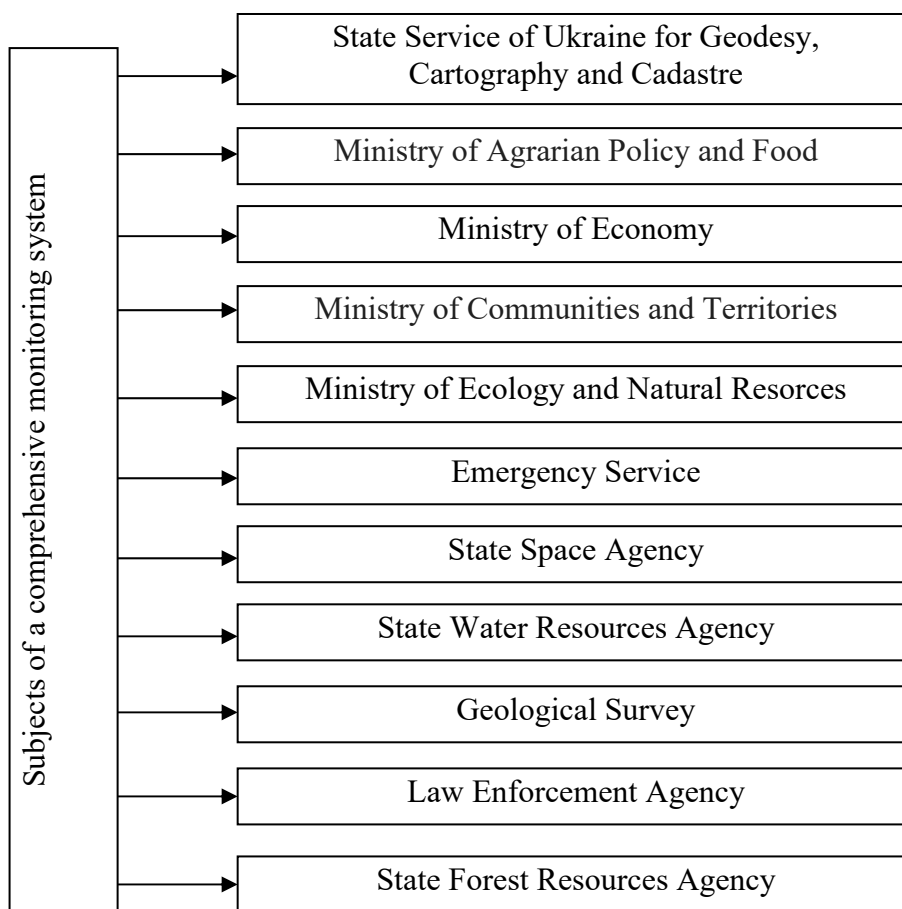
Subjects of a comprehensive monitoring system

State Service of Ukraine for Geodesy, Cartography and Cadastre

Ministry of Agrarian Policy and Food

Ministry of Economy

Ministry of Communities and Territories

Ministry of Ecology and Natural Resorces

Emergency Service

State Space Agency

State Water Resources Agency

Geological Survey

Law Enforcement Agency

State Forest Resources Agency